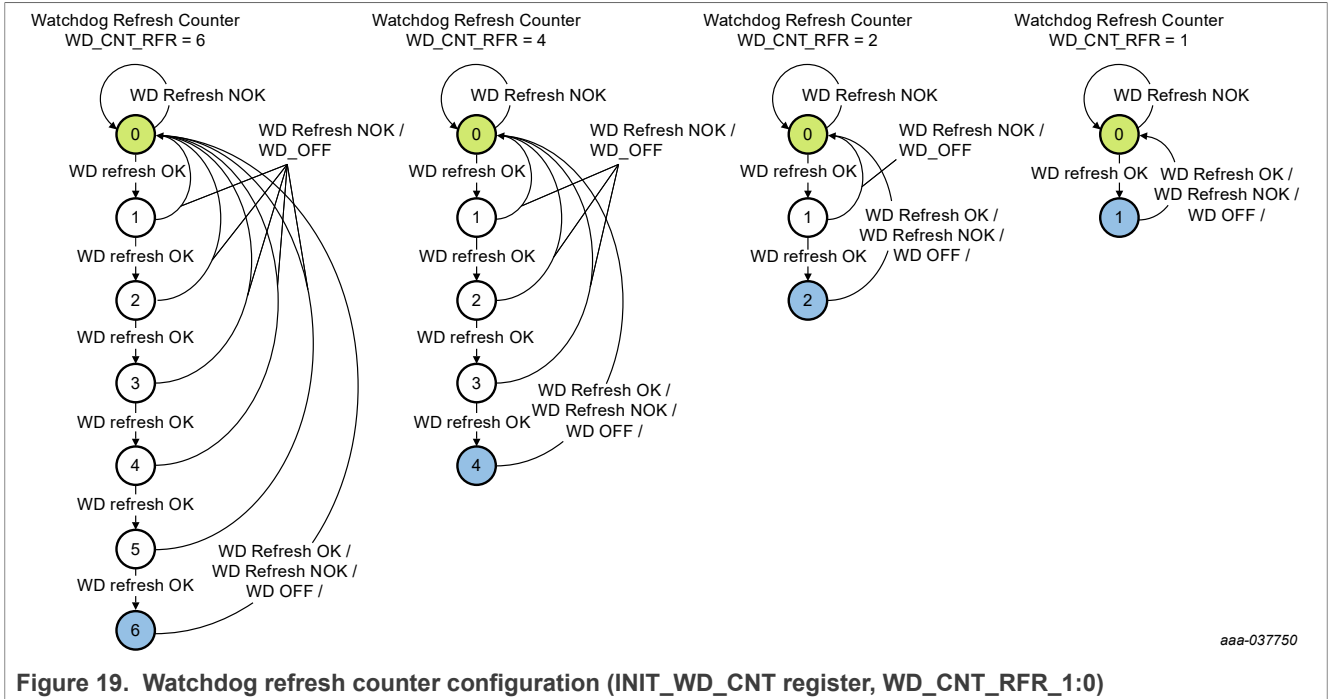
Watchdog Refresh Counter
WD_CNT_RFR = 6

WD Refresh NOK

0

WD Refresh NOK /
WD_OFF

WD refresh OK

1

WD refresh OK

2

WD refresh OK

3

WD refresh OK

4

WD refresh OK

5

WD refresh OK

WD Refresh OK /
WD Refresh NOK /
WD OFF /

6

Watchdog Refresh Counter
WD_CNT_RFR = 4

WD Refresh NOK

0

WD Refresh NOK /
WD_OFF

WD refresh OK

1

WD refresh OK

2

WD refresh OK

3

WD refresh OK

WD Refresh OK /
WD Refresh NOK /
WD OFF /

4

Watchdog Refresh Counter
WD_CNT_RFR = 2

WD Refresh NOK

0

WD Refresh NOK /
WD_OFF

WD refresh OK

1

WD Refresh OK /
WD Refresh NOK /
WD OFF /

WD refresh OK

2

Watchdog Refresh Counter
WD_CNT_RFR = 1

WD Refresh NOK

0

WD refresh OK

WD Refresh OK /
WD Refresh NOK /
WD OFF /

1

aaa-037750

Figure 19. Watchdog refresh counter configuration (INIT_WD_CNT register, WD_CNT_RFR_1:0)